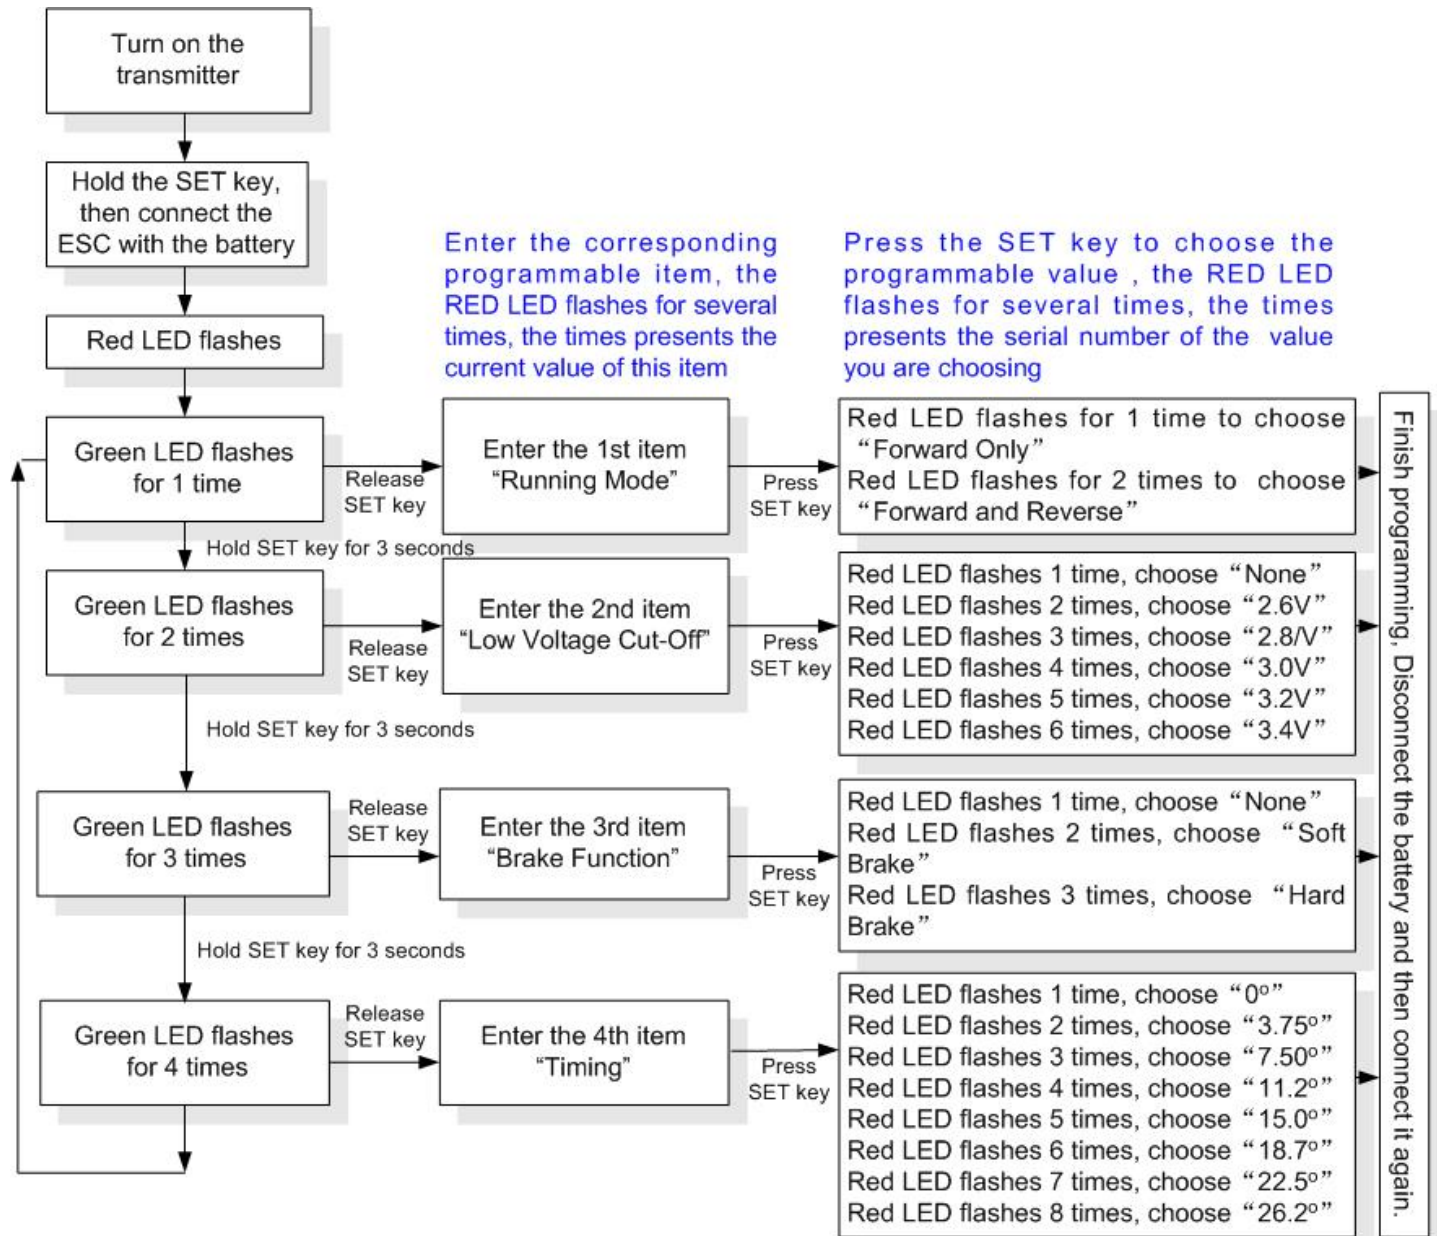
Turn on the transmitter

Hold the SET key, then connect the ESC with the battery

Red LED flashes

Enter the corresponding programmable item, the RED LED flashes for several times, the times presents the current value of this item

Press the SET key to choose the programmable value , the RED LED flashes for several times, the times presents the serial number of the value you are choosing

Green LED flashes for 1 time

Release SET key

Enter the 1st item "Running Mode"

Press SET key

Red LED flashes for 1 time to choose "Forward Only"
Red LED flashes for 2 times to choose "Forward and Reverse"

Hold SET key for 3 seconds

Green LED flashes for 2 times

Release SET key

Enter the 2nd item "Low Voltage Cut-Off"

Press SET key

Red LED flashes 1 time, choose "None"
Red LED flashes 2 times, choose "2.6V"
Red LED flashes 3 times, choose "2.8/V"
Red LED flashes 4 times, choose "3.0V"
Red LED flashes 5 times, choose "3.2V"
Red LED flashes 6 times, choose "3.4V"

Hold SET key for 3 seconds

Green LED flashes for 3 times

Release SET key

Enter the 3rd item "Brake Function"

Press SET key

Red LED flashes 1 time, choose "None"
Red LED flashes 2 times, choose "Soft Brake"
Red LED flashes 3 times, choose "Hard Brake"

Hold SET key for 3 seconds

Green LED flashes for 4 times

Release SET key

Enter the 4th item "Timing"

Press SET key

Red LED flashes 1 time, choose "0°"
Red LED flashes 2 times, choose "3.75°"
Red LED flashes 3 times, choose "7.50°"
Red LED flashes 4 times, choose "11.2°"
Red LED flashes 5 times, choose "15.0°"
Red LED flashes 6 times, choose "18.7°"
Red LED flashes 7 times, choose "22.5°"
Red LED flashes 8 times, choose "26.2°"

Finish programming, Disconnect the battery and then connect it again.